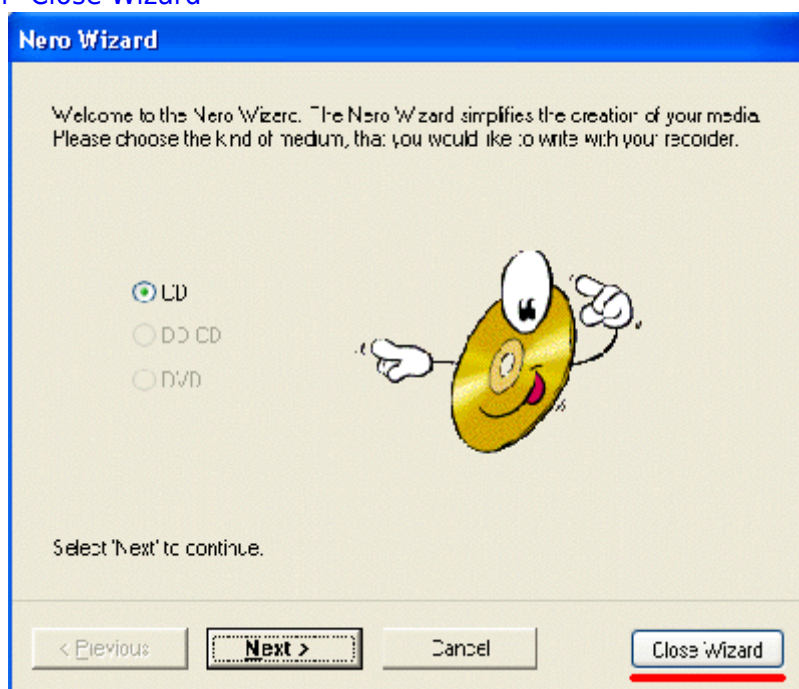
Close Wizard

Nero Wizard

Welcome to the Nero Wizard. The Nero Wizard simplifies the creation of your media. Please choose the kind of medium, that you would like to write with your recorder.

CD
DD CD
DVD

Select 'Next' to continue.

< Previous
Next >
Cancel
Close Wizard